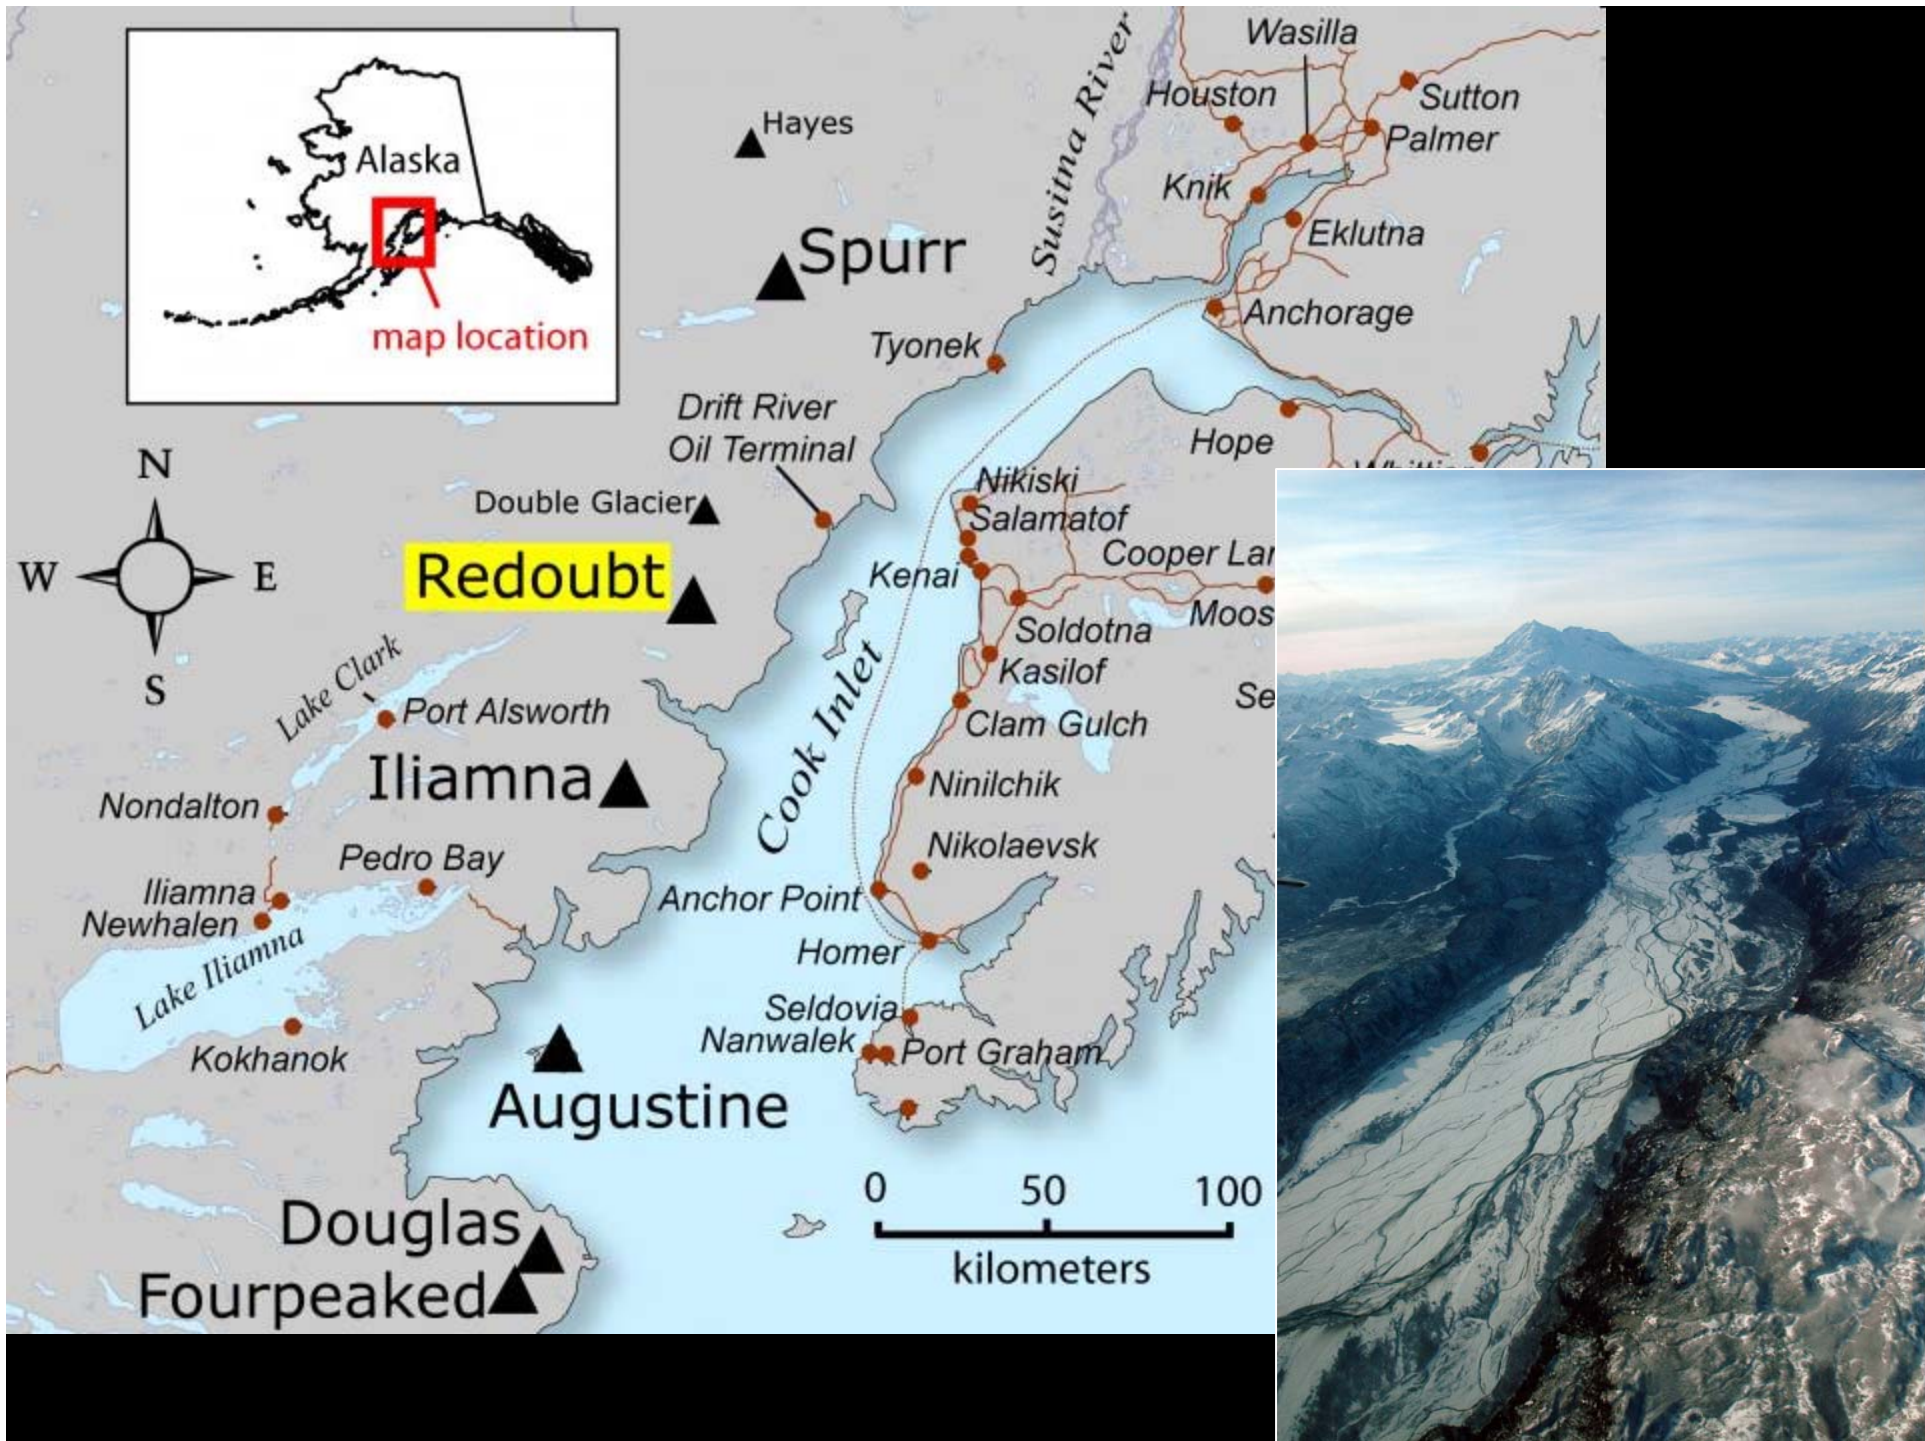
Alaska
map location

N
W
E
S

Hayes
Spurr
Susitna River
Wasilla
Houston
Sutton
Palmer
Knik
Eklutna
Anchorage
Tyonek
Drift River Oil Terminal
Hope
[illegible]
Double Glacier
Redoubt
Nikiski
Salamatof
Cooper La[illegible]
Kenai
Moos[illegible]
Soldotna
Kasilof
Se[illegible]
Lake Clark
Port Alsworth
Clam Gulch
Iliamna
Ninilchik
Cook Inlet
Nondalton
Nikolaevsk
Pedro Bay
Iliamna
Newhalen
Anchor Point
Homer
Lake Iliamna
Seldovia
Nanwalek
Port Graham
Kokhanok
Augustine
0
50
100
kilometers
Douglas
Fourpeaked